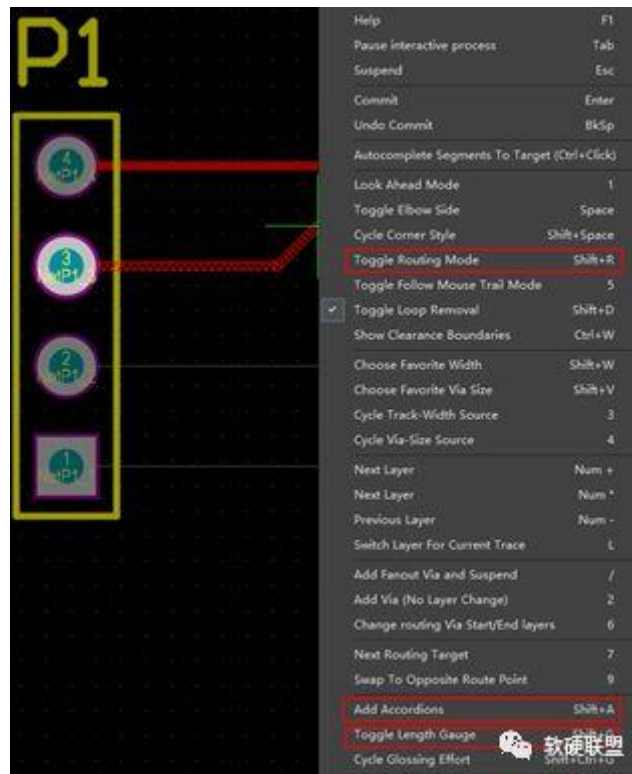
P1

4
P1
3
P1
2
P1
1
P1

| | |
|---|---|
| Help | F1 |
| Pause interactive process | Tab |
| Suspend | Esc |
| Commit | Enter |
| Undo Commit | BkSp |
| Autocomplete Segments To Target (Ctrl+Click) | |
| Look Ahead Mode | 1 |
| Toggle Elbow Side | Space |
| Cycle Corner Style | Shift+Space |
| Toggle Routing Mode | Shift+R |
| Toggle Follow Mouse Trail Mode | 5 |
| Toggle Loop Removal | Shift+D |
| Show Clearance Boundaries | Ctrl+W |
| Choose Favorite Width | Shift+W |
| Choose Favorite Via Size | Shift+V |
| Cycle Track-Width Source | 3 |
| Cycle Via-Size Source | 4 |
| Next Layer | Num + |
| Next Layer | Num * |
| Previous Layer | Num - |
| Switch Layer For Current Trace | L |
| Add Fanout Via and Suspend | / |
| Add Via (No Layer Change) | 2 |
| Change routing Via Start/End layers | 6 |
| Next Routing Target | 7 |
| Swap To Opposite Route Point | 9 |
| Add Accordions | Shift+A |
| Toggle Length Gauge | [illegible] |
| Cycle Glossing Effort | Shift+Ctrl+G |

软硬联盟